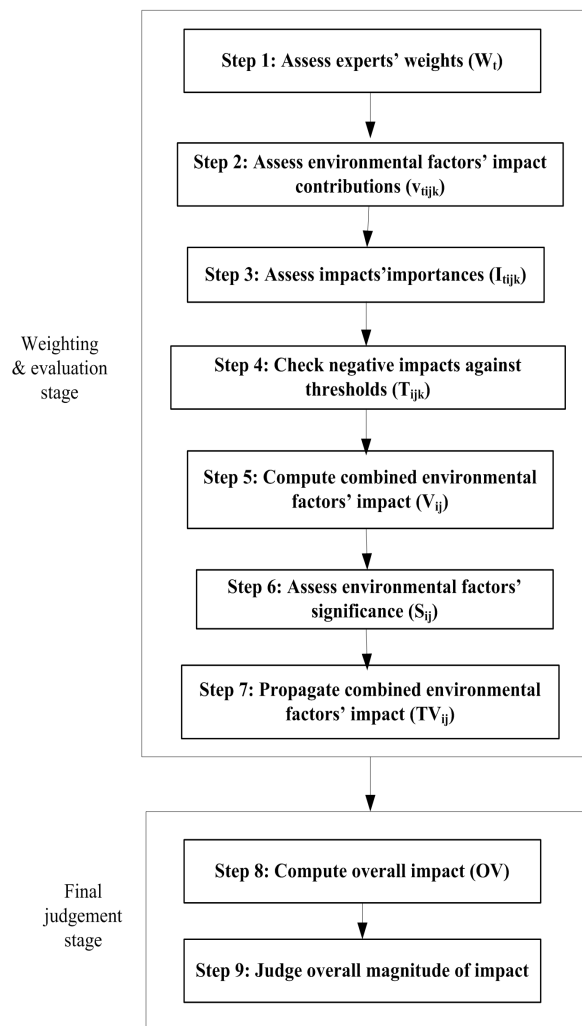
Weighting & evaluation stage

Step 1: Assess experts' weights ($W_t$)

Step 2: Assess environmental factors' impact contributions ($v_{tijk}$)

Step 3: Assess impacts'importances ($I_{tijk}$)

Step 4: Check negative impacts against thresholds ($T_{ijk}$)

Step 5: Compute combined environmental factors' impact ($V_{ij}$)

Step 6: Assess environmental factors' significance ($S_{ij}$)

Step 7: Propagate combined environmental factors' impact ($TV_{ij}$)

Final judgement stage

Step 8: Compute overall impact (OV)

Step 9: Judge overall magnitude of impact